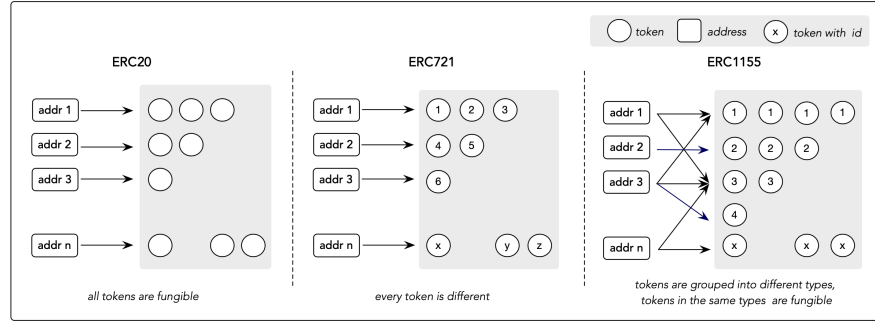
token address x token with id

ERC20

addr 1
addr 2
addr 3
addr n

all tokens are fungible

ERC721

addr 1
addr 2
addr 3
addr n

1 2 3
4 5
6
x y z

every token is different

ERC1155

addr 1
addr 2
addr 3
addr n

1 1 1 1
2 2 2
3 3
4
x x x

tokens are grouped into different types, tokens in the same types are fungible